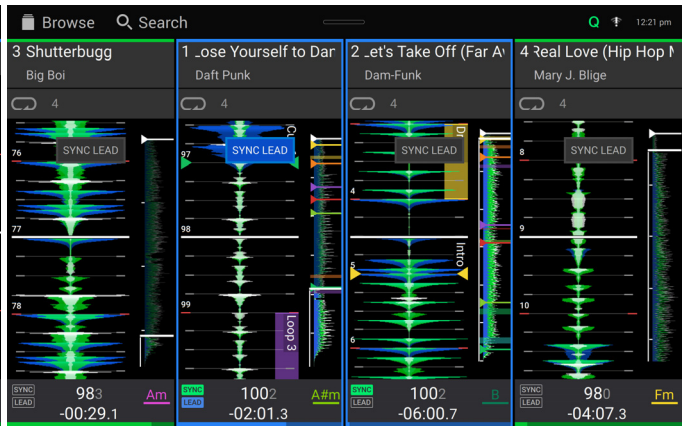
Browse Search Q 12:21 pm

3 Shutterbugg
Big Boi
4
76
SYNC LEAD
77
78
SYNC LEAD
983
-00:29.1
Am

1 _ose Yourself to Dar
Daft Punk
4
97
SYNC LEAD
Cl
98
99
Loop 3
SYNC LEAD
1002
-02:01.3
A#m

2 _et's Take Off (Far A
Dam-Funk
4
D
SYNC LEAD
4
Intro
5
6
SYNC LEAD
1002
-06:00.7
B

4 Real Love (Hip Hop I
Mary J. Blige
4
8
SYNC LEAD
9
10
SYNC LEAD
980
-04:07.3
Fm